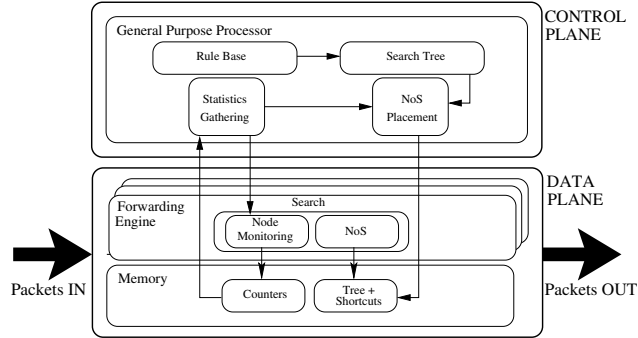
General Purpose Processor

CONTROL PLANE

Rule Base

Search Tree

Statistics Gathering

NoS Placement

DATA PLANE

Forwarding Engine

Search

Node Monitoring

NoS

Packets IN

Memory

Counters

Tree + Shortcuts

Packets OUT